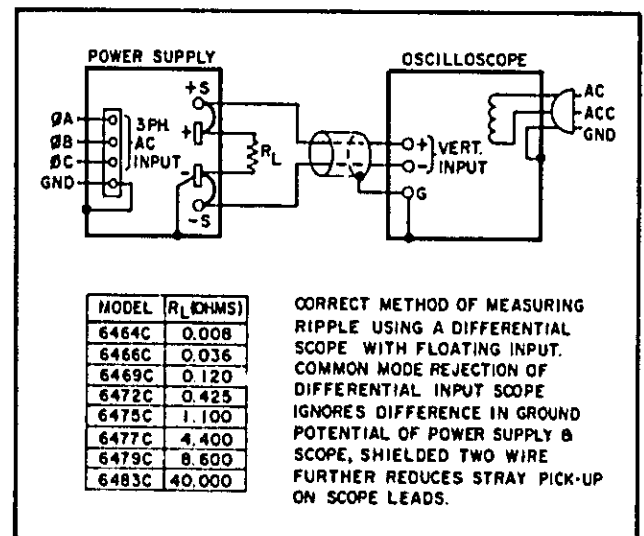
POWER SUPPLY

ØA
ØB
ØC
GND

3PH. AC INPUT

+S
+
-
-S

$R_L$

OSCILLOSCOPE

+ } VERT.
- } INPUT
G

AC
ACC
GND

| MODEL | $R_L$ (OHMS) |
|---|---|
| 6464C | 0.008 |
| 6466C | 0.036 |
| 6469C | 0.120 |
| 6472C | 0.425 |
| 6475C | 1.100 |
| 6477C | 4.400 |
| 6479C | 8.600 |
| 6483C | 40.000 |

CORRECT METHOD OF MEASURING RIPPLE USING A DIFFERENTIAL SCOPE WITH FLOATING INPUT. COMMON MODE REJECTION OF DIFFERENTIAL INPUT SCOPE IGNORES DIFFERENCE IN GROUND POTENTIAL OF POWER SUPPLY & SCOPE, SHIELDED TWO WIRE FURTHER REDUCES STRAY PICK-UP ON SCOPE LEADS.